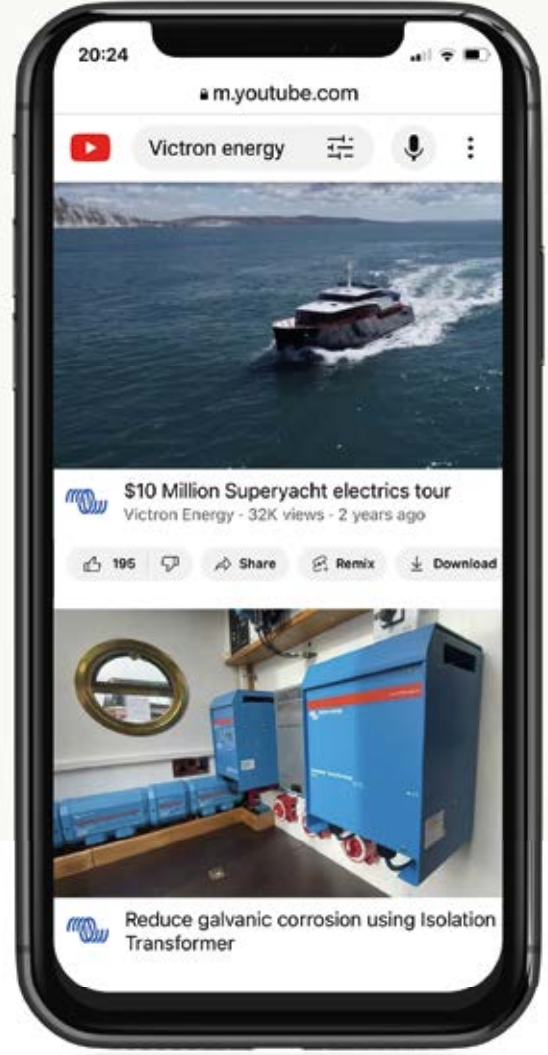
20:24

m.youtube.com

Victron energy

$10 Million Superyacht electrics tour

Victron Energy · 32K views · 2 years ago

195

Share

Remix

Download

Reduce galvanic corrosion using Isolation Transformer